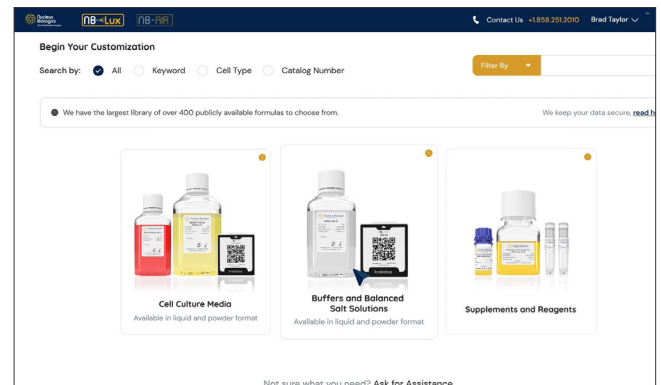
Nucleus Biologics NB-Lux NB-AIR

Contact Us +1.858.251.2010 Brad Taylor

Begin Your Customization

Search by: All Keyword Cell Type Catalog Number

Filter By

We have the largest library of over 400 publicly available formulas to choose from.

We keep your data secure, read h

Cell Culture Media
Available in liquid and powder format

Buffers and Balanced Salt Solutions
Available in liquid and powder format

Supplements and Reagents

Not sure what you need? Ask for Assistance